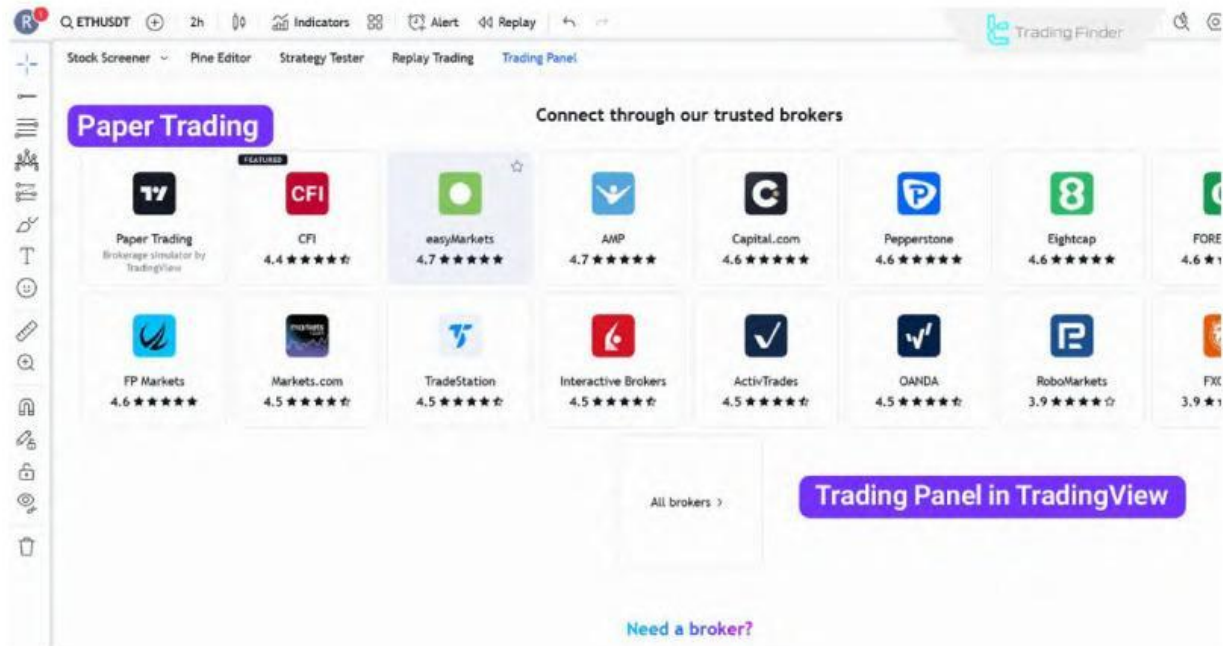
R 1 ETHUSDT 2h Indicators Alert Replay

Trading Finder

Stock Screener Pine Editor Strategy Tester Replay Trading Trading Panel

Paper Trading

Connect through our trusted brokers

FEATURED

Paper Trading
Brokerage simulator by TradingView

CFI
4.4 ★★★★☆

easyMarkets
4.7 ★★★★★

AMP
4.7 ★★★★★

Capital.com
4.6 ★★★★★

Pepperstone
4.6 ★★★★★

Eightcap
4.6 ★★★★★

FORE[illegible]
4.6 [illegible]

FP Markets
4.6 ★★★★★

Markets.com
4.5 ★★★★☆

TradeStation
4.5 ★★★★☆

Interactive Brokers
4.5 ★★★★☆

ActivTrades
4.5 ★★★★☆

OANDA
4.5 ★★★★☆

RoboMarkets
3.9 ★★★★☆

FX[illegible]
3.9 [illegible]

All brokers ›

Trading Panel in TradingView

Need a broker?